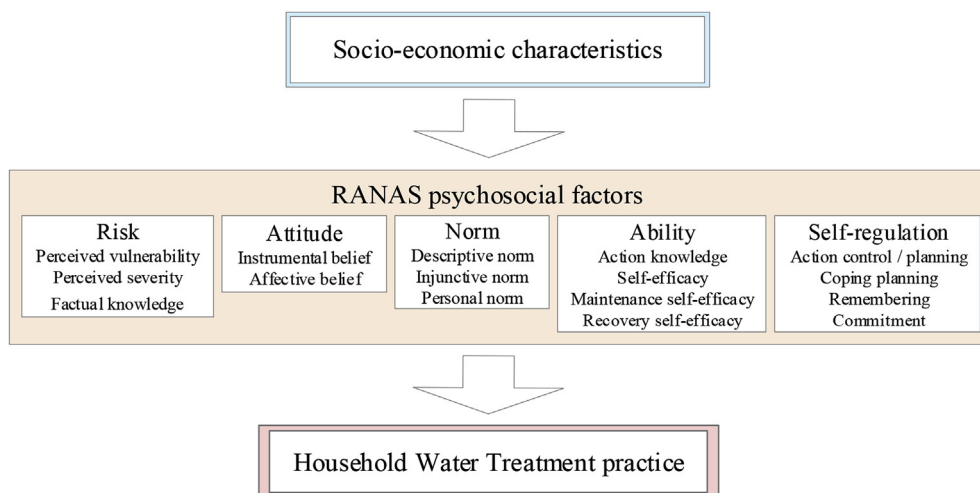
Socio-economic characteristics

RANAS psychosocial factors

Risk
Perceived vulnerability
Perceived severity
Factual knowledge

Attitude
Instrumental belief
Affective belief

Norm
Descriptive norm
Injunctive norm
Personal norm

Ability
Action knowledge
Self-efficacy
Maintenance self-efficacy
Recovery self-efficacy

Self-regulation
Action control / planning
Coping planning
Remembering
Commitment

Household Water Treatment practice